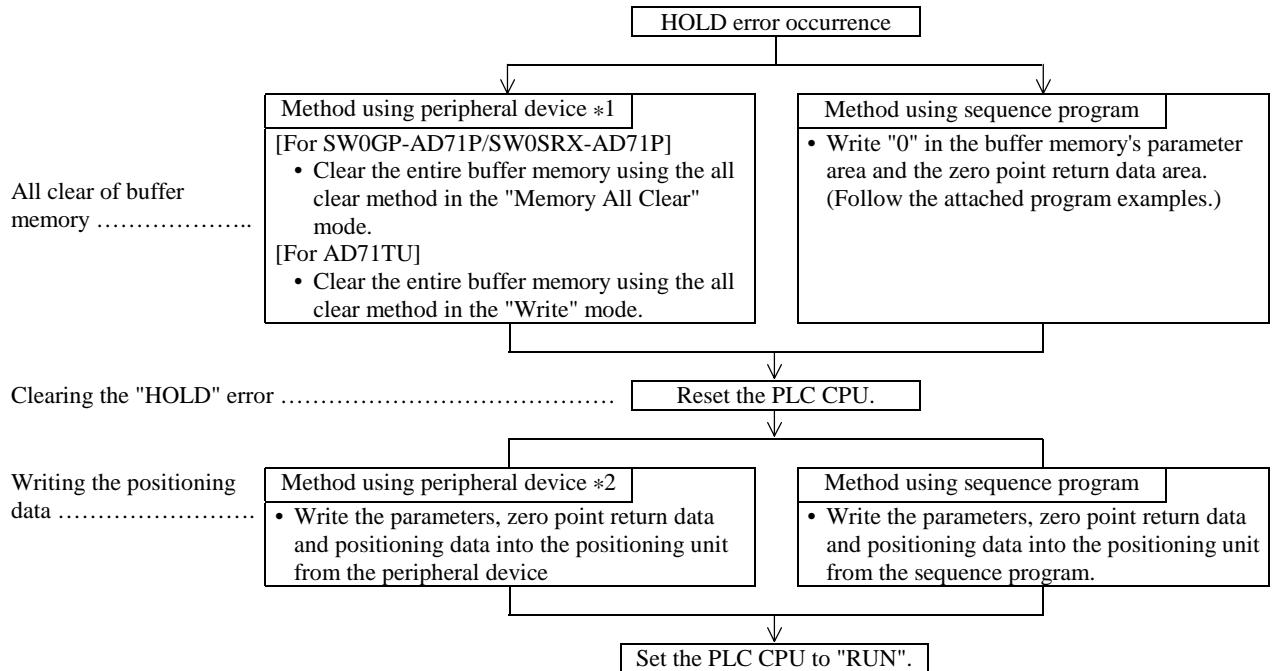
HOLD error occurrence

All clear of buffer memory ………………..

Method using peripheral device ∗1

[For SW0GP-AD71P/SW0SRX-AD71P]

• Clear the entire buffer memory using the all clear method in the "Memory All Clear" mode.

[For AD71TU]

• Clear the entire buffer memory using the all clear method in the "Write" mode.

Method using sequence program

• Write "0" in the buffer memory's parameter area and the zero point return data area. (Follow the attached program examples.)

Clearing the "HOLD" error ……………………………………

Reset the PLC CPU.

Writing the positioning data ……………………..

Method using peripheral device ∗2

• Write the parameters, zero point return data and positioning data into the positioning unit from the peripheral device

Method using sequence program

• Write the parameters, zero point return data and positioning data into the positioning unit from the sequence program.

Set the PLC CPU to "RUN".